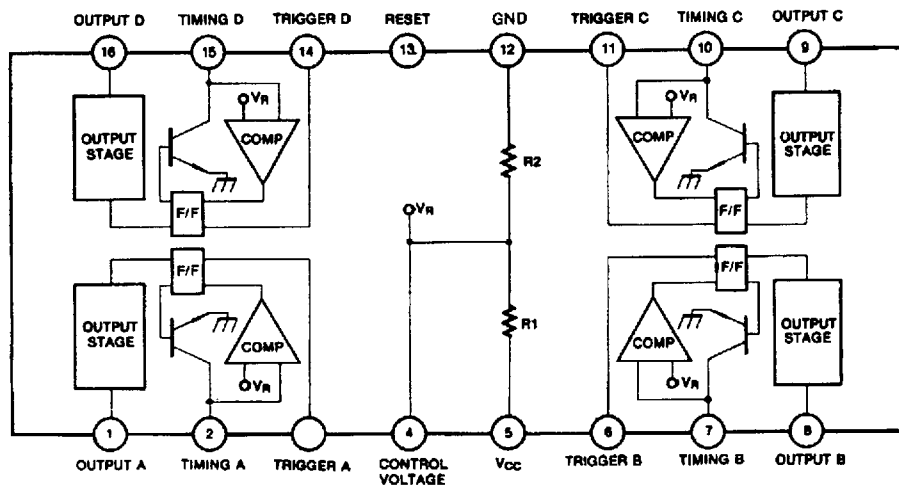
OUTPUT D TIMING D TRIGGER D RESET GND TRIGGER C TIMING C OUTPUT C

16 15 14 13 12 11 10 9

$V_R$

OUTPUT STAGE

COMP

F/F

$V_R$

COMP

OUTPUT STAGE

F/F

R2

$V_R$

R1

F/F

OUTPUT STAGE

COMP

$V_R$

F/F

COMP

OUTPUT STAGE

$V_R$

1 2 4 5 6 7 8

OUTPUT A TIMING A TRIGGER A CONTROL VOLTAGE $V_{CC}$ TRIGGER B TIMING B OUTPUT B